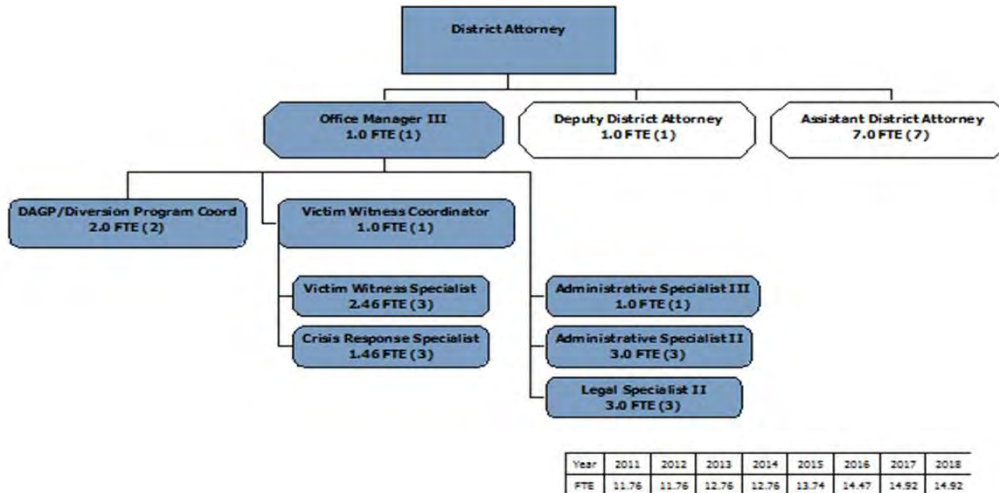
District Attorney

Office Manager III
1.0 FTE (1)

Deputy District Attorney
1.0 FTE (1)

Assistant District Attorney
7.0 FTE (7)

DAGP/Diversion Program Coord
2.0 FTE (2)

Victim Witness Coordinator
1.0 FTE (1)

Victim Witness Specialist
2.46 FTE (3)

Crisis Response Specialist
1.46 FTE (3)

Administrative Specialist III
1.0 FTE (1)

Administrative Specialist II
3.0 FTE (3)

Legal Specialist II
3.0 FTE (3)

| Year | 2011 | 2012 | 2013 | 2014 | 2015 | 2016 | 2017 | 2018 |
|---|---|---|---|---|---|---|---|---|
| FTE | 11.76 | 11.76 | 12.76 | 12.76 | 13.74 | 14.47 | 14.92 | 14.92 |